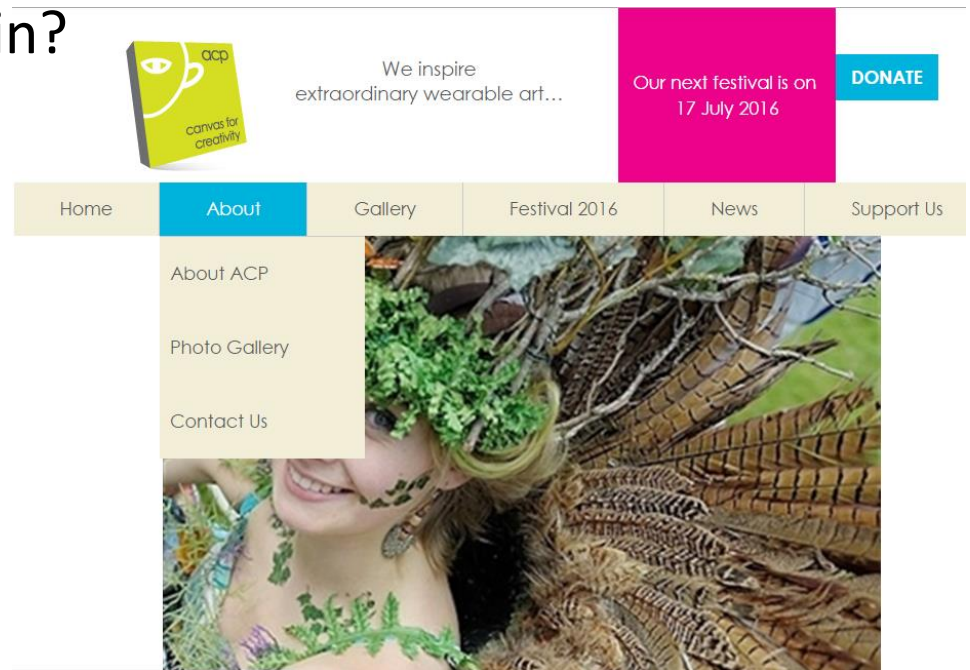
n?

acp
canvas for creativity

We inspire extraordinary wearable art...

Our next festival is on 17 July 2016

DONATE

Home
About
Gallery
Festival 2016
News
Support Us

About ACP
Photo Gallery
Contact Us